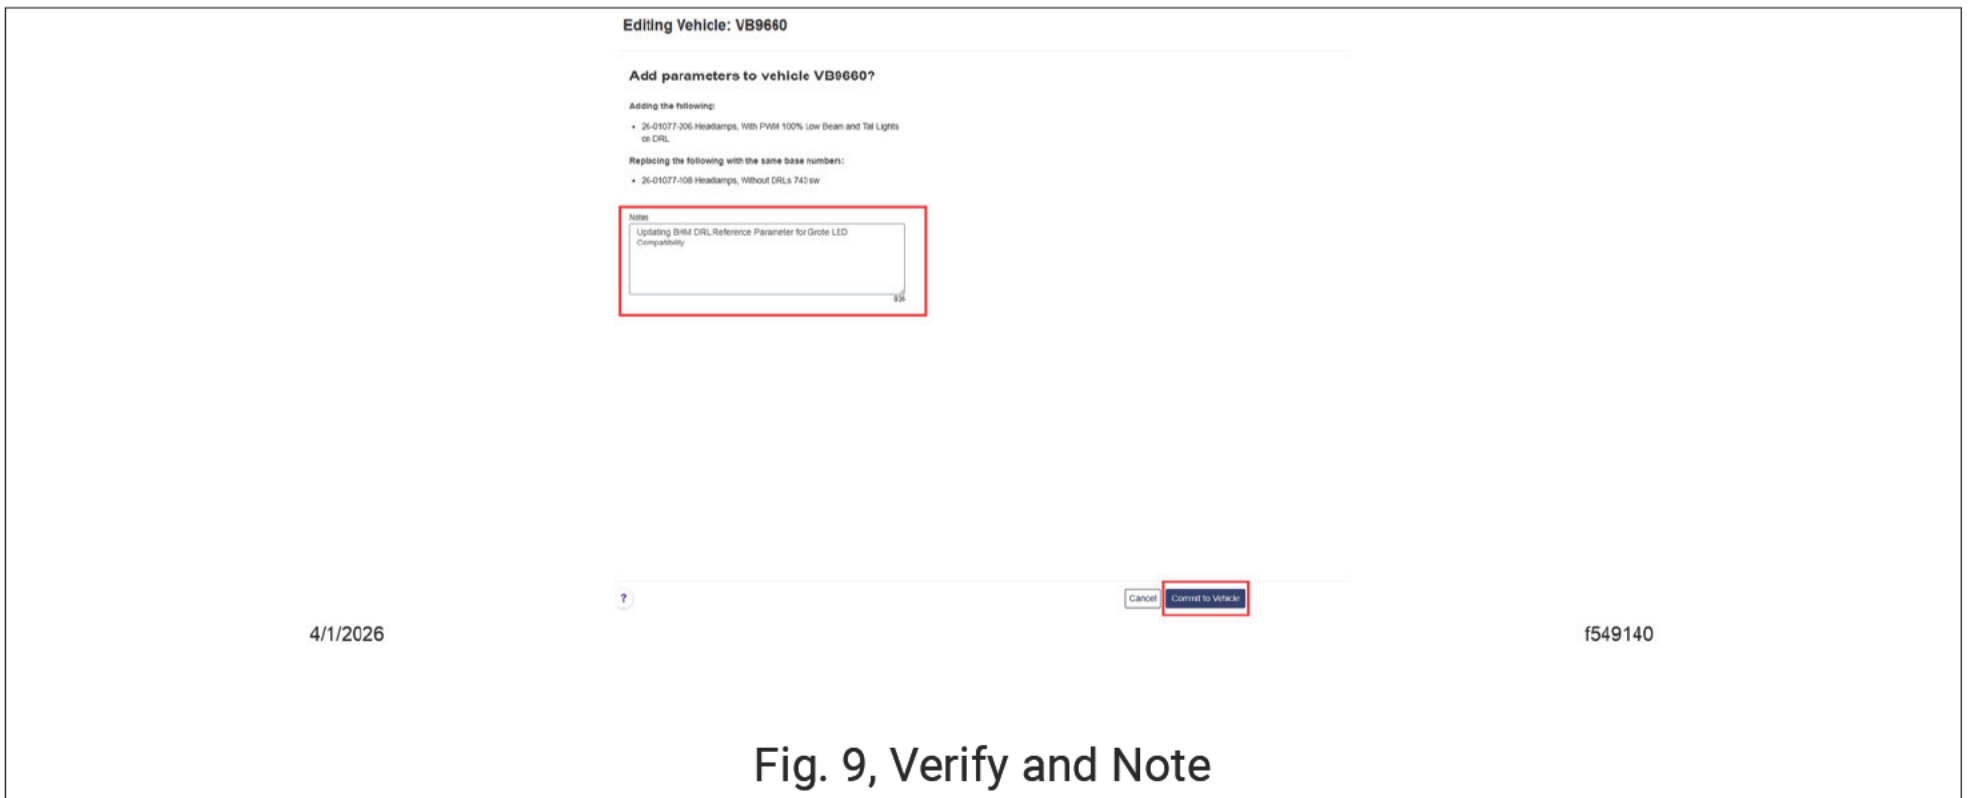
Editing Vehicle: VB9660

Add parameters to vehicle VB9660?

Adding the following:

• 26-01077-206 Headlamps, With PWM 100% Low Beam and Tail Lights on DRL

Replacing the following with the same base numbers:

• 26-01077-108 Headlamps, Without DRLs 743 sw

Notes

Updating BHM DRL Reference Parameter for Grote LED Compatibility

936

?

Cancel

Commit to Vehicle

4/1/2026

f549140

Fig. 9, Verify and Note